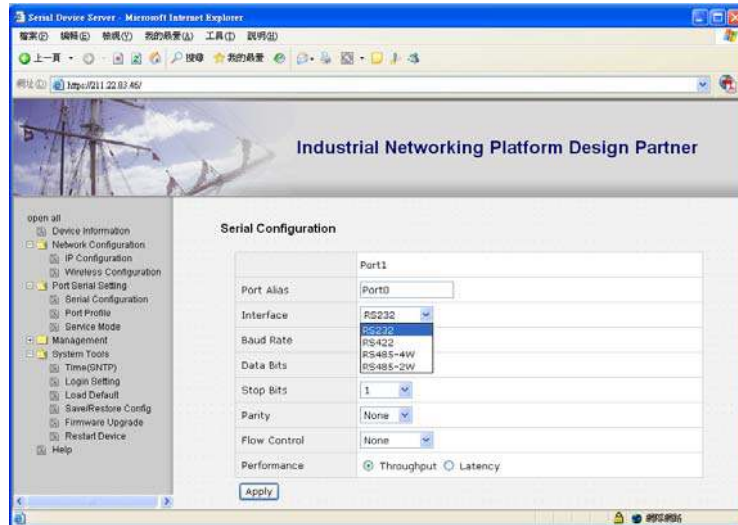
Serial Device Server - Microsoft Internet Explorer

檔案(F) 編輯(E) 檢視(V) 我的最愛(A) 工具(T) 說明(H)

上一頁 搜尋 我的最愛

網址(D) https://211.22.83.46/

Industrial Networking Platform Design Partner

open all
Device Information
Network Configuration
IP Configuration
Wireless Configuration
Port Serial Setting
Serial Configuration
Port Profile
Service Mode
Management
System Tools
Time(SNTP)
Login Setting
Load Default
Save/Restore Config
Firmware Upgrade
Restart Device
Help

Serial Configuration

| | Port1 |
|---|---|
| Port Alias | Port0 |
| Interface | RS232 / RS232 RS422 RS485-4W RS485-2W |
| Baud Rate | |
| Data Bits | |
| Stop Bits | 1 |
| Parity | None |
| Flow Control | None |
| Performance | Throughput Latency |

Apply

網際網路